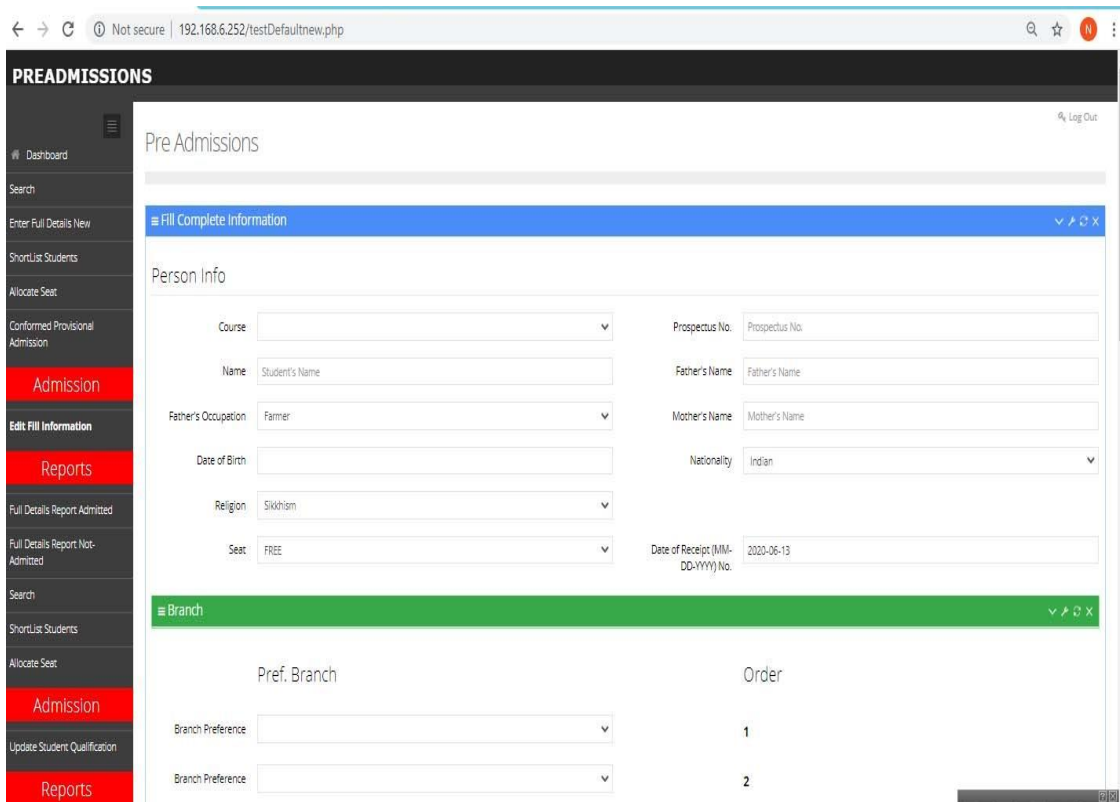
Not secure | 192.168.6.252/testDefaultnew.php

N

PREADMISSIONS

Dashboard
Search
Enter Full Details New
ShortList Students
Allocate Seat
Conformed Provisional Admission
Admission
Edit Fill Information
Reports
Full Details Report Admitted
Full Details Report Not-Admitted
Search
ShortList Students
Allocate Seat
Admission
Update Student Qualification
Reports

Log Out

Pre Admissions

≡ Fill Complete Information

Person Info

Course

Prospectus No. Prospectus No.

Name Student's Name

Father's Name Father's Name

Father's Occupation Farmer

Mother's Name Mother's Name

Date of Birth

Nationality Indian

Religion Sikkhism

Seat FREE

Date of Receipt (MM-DD-YYYY) No. 2020-06-13

≡ Branch

Pref. Branch

Order

Branch Preference

1

Branch Preference

2